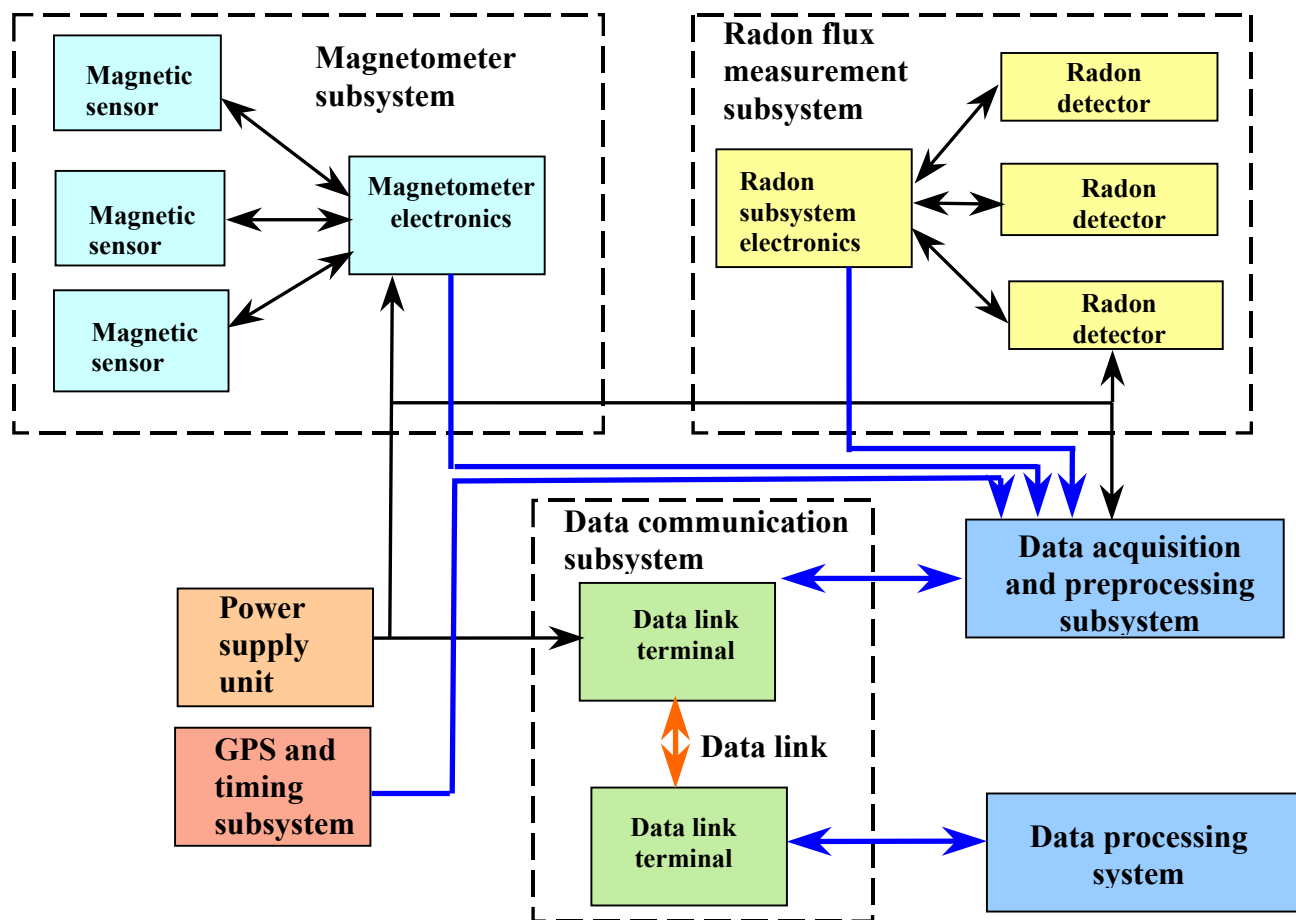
Magnetometer subsystem

Magnetic sensor

Magnetic sensor

Magnetic sensor

Magnetometer electronics

Radon flux measurement subsystem

Radon detector

Radon subsystem electronics

Radon detector

Radon detector

Data communication subsystem

Data acquisition and preprocessing subsystem

Power supply unit

Data link terminal

Data link

GPS and timing subsystem

Data link terminal

Data processing system